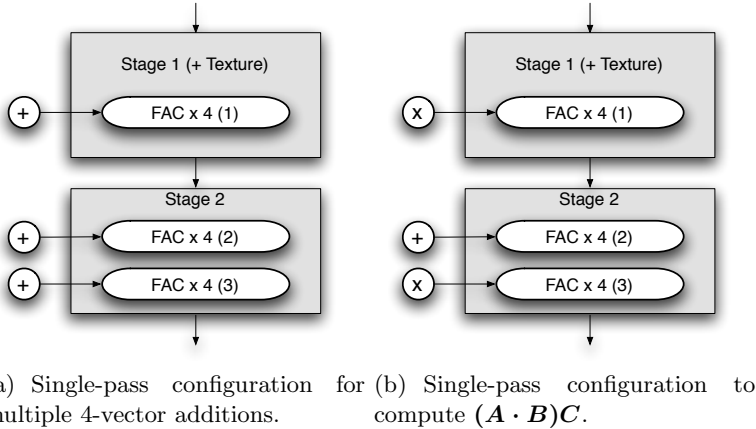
Stage 1 (+ Texture)

+

FAC x 4 (1)

Stage 2

+

FAC x 4 (2)

+

FAC x 4 (3)

Stage 1 (+ Texture)

x

FAC x 4 (1)

Stage 2

+

FAC x 4 (2)

x

FAC x 4 (3)

a) Single-pass configuration for multiple 4-vector additions.

(b) Single-pass configuration to compute $(\boldsymbol{A} \cdot \boldsymbol{B})\boldsymbol{C}$.